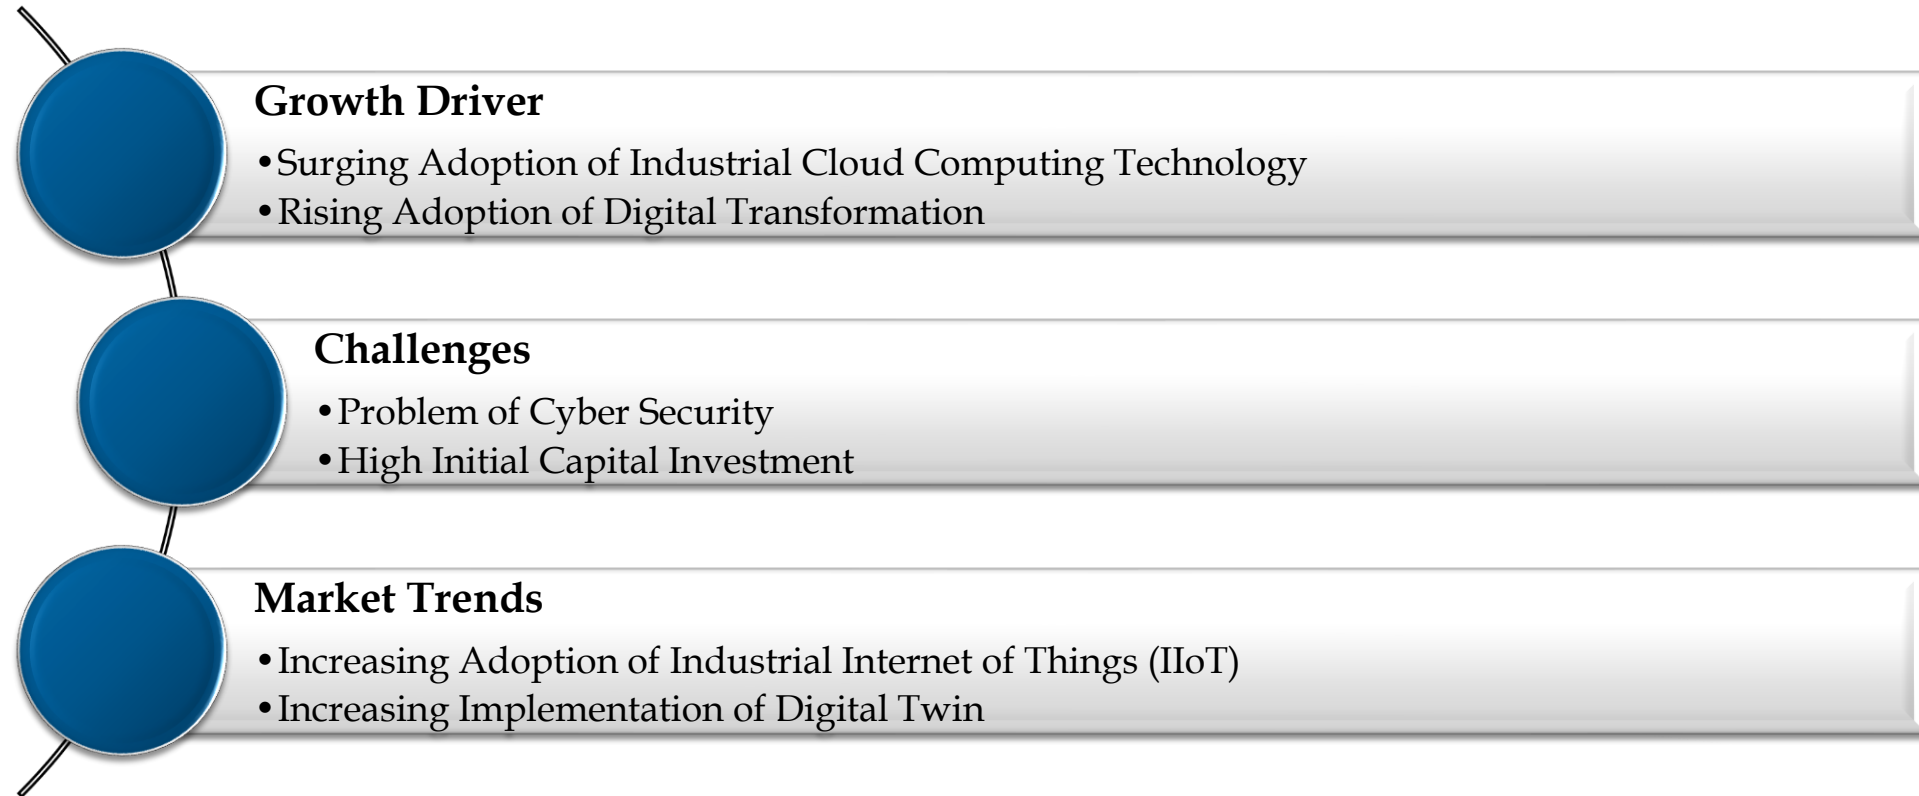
Growth Driver

• Surging Adoption of Industrial Cloud Computing Technology
• Rising Adoption of Digital Transformation

Challenges

• Problem of Cyber Security
• High Initial Capital Investment

Market Trends

• Increasing Adoption of Industrial Internet of Things (IIoT)
• Increasing Implementation of Digital Twin